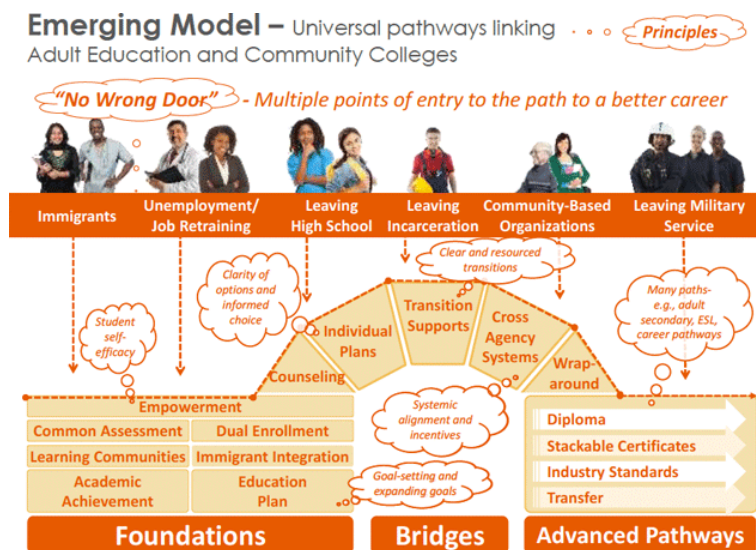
Emerging Model – Universal pathways linking Adult Education and Community Colleges

Principles

"No Wrong Door" - Multiple points of entry to the path to a better career

Immigrants

Unemployment/ Job Retraining

Leaving High School

Leaving Incarceration

Community-Based Organizations

Leaving Military Service

Clear and resourced transitions

Clarity of options and informed choice

Many paths- e.g., adult secondary, ESL, career pathways

Student self-efficacy

Transition Supports

Individual Plans

Cross Agency Systems

Counseling

Wrap-around

Empowerment

Common Assessment

Dual Enrollment

Learning Communities

Immigrant Integration

Academic Achievement

Education Plan

Systemic alignment and incentives

Goal-setting and expanding goals

Diploma

Stackable Certificates

Industry Standards

Transfer

Foundations

Bridges

Advanced Pathways